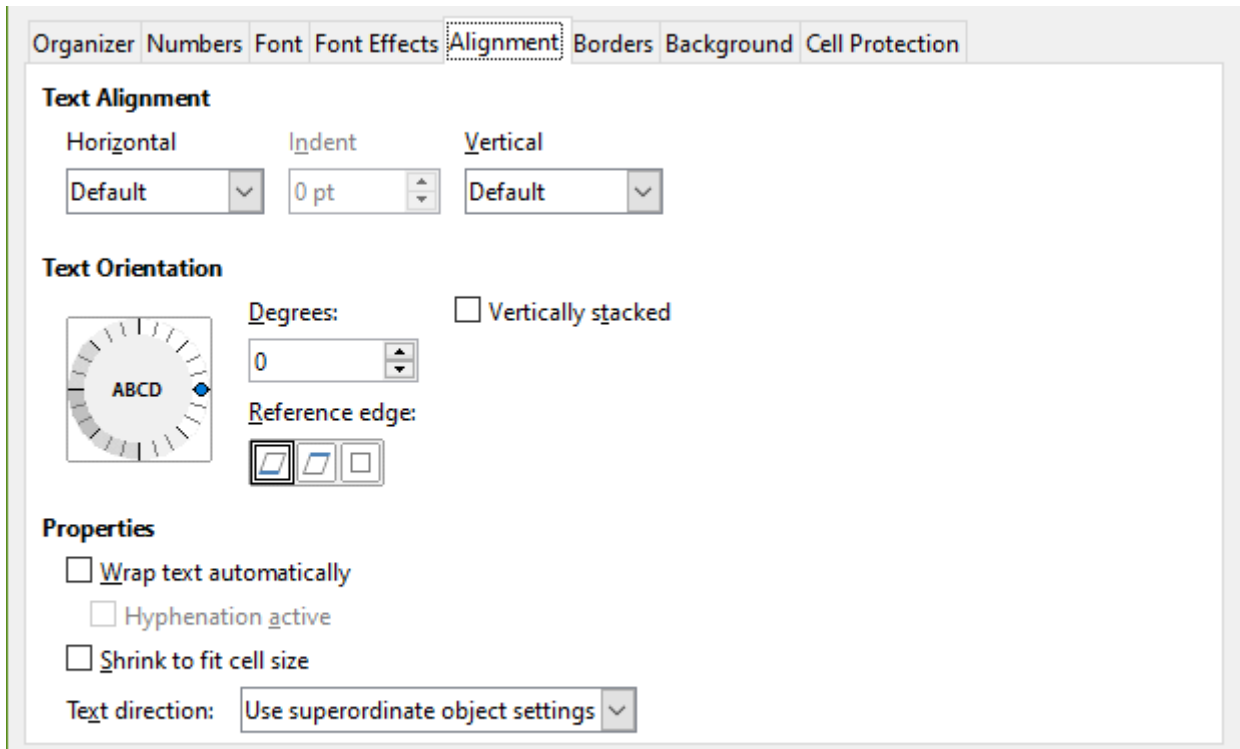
Organizer Numbers Font Font Effects Alignment Borders Background Cell Protection

Text Alignment

Horizontal

Default

Indent

0 pt

Vertical

Default

Text Orientation

ABCD

Degrees:

0

Vertically stacked

Reference edge:

Properties

Wrap text automatically

Hyphenation active

Shrink to fit cell size

Text direction: Use superordinate object settings